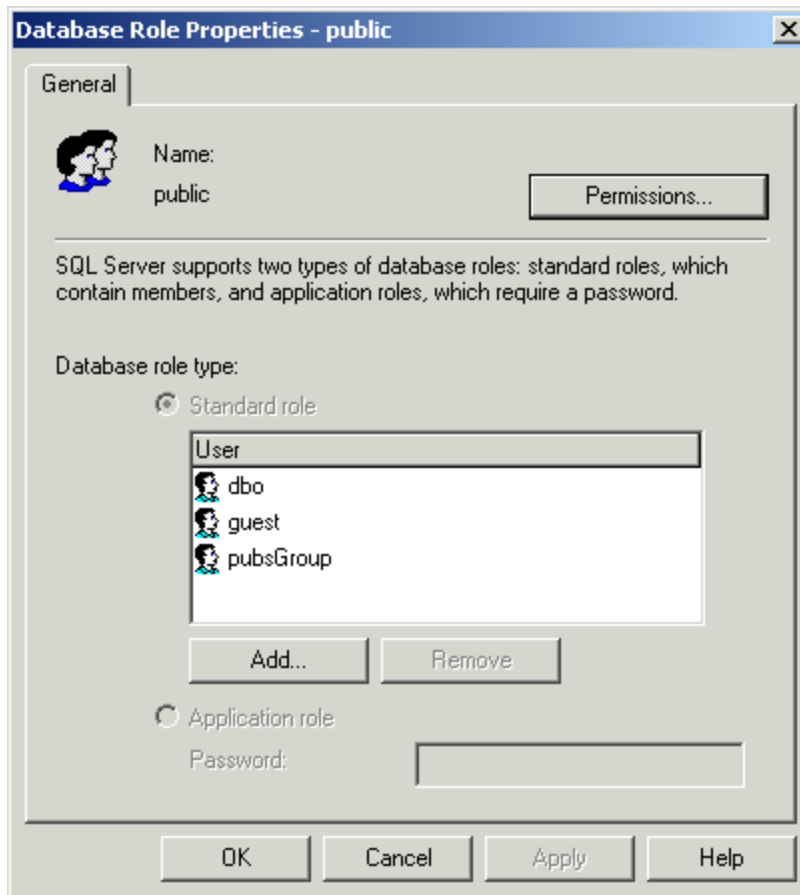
Database Role Properties - public

General

Name:

public

Permissions...

SQL Server supports two types of database roles: standard roles, which contain members, and application roles, which require a password.

Database role type:

Standard role

| User |
|---|
| dbo |
| guest |
| pubsGroup |

Add...

Remove

Application role

Password:

OK

Cancel

Apply

Help